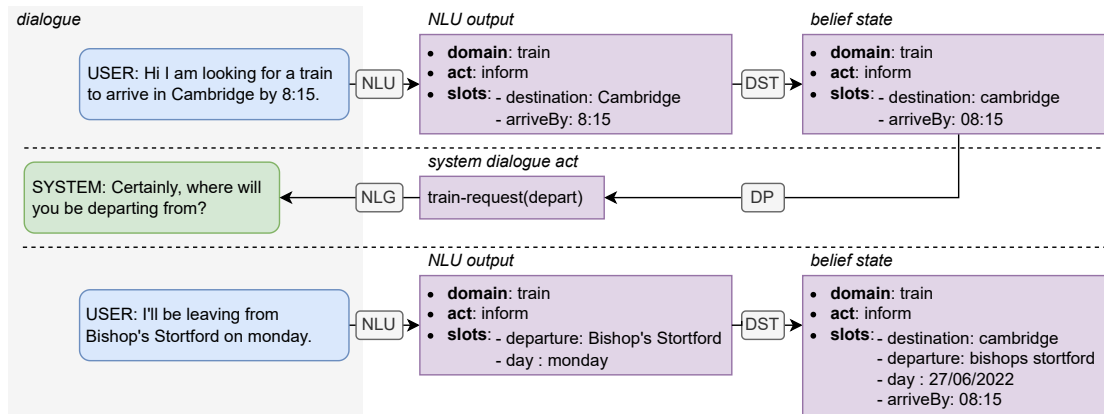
dialogue

NLU output

belief state

USER: Hi I am looking for a train to arrive in Cambridge by 8:15.

NLU

- **domain**: train
- **act**: inform
- **slots**: - destination: Cambridge
  - arriveBy: 8:15

DST

- **domain**: train
- **act**: inform
- **slots**: - destination: cambridge
  - arriveBy: 08:15

system dialogue act

SYSTEM: Certainly, where will you be departing from?

NLG

train-request(depart)

DP

NLU output

belief state

USER: I'll be leaving from Bishop's Stortford on monday.

NLU

- **domain**: train
- **act**: inform
- **slots**: - departure: Bishop's Stortford
  - day : monday

DST

- **domain**: train
- **act**: inform
- **slots**: - destination: cambridge
  - departure: bishops stortford
  - day : 27/06/2022
  - arriveBy: 08:15